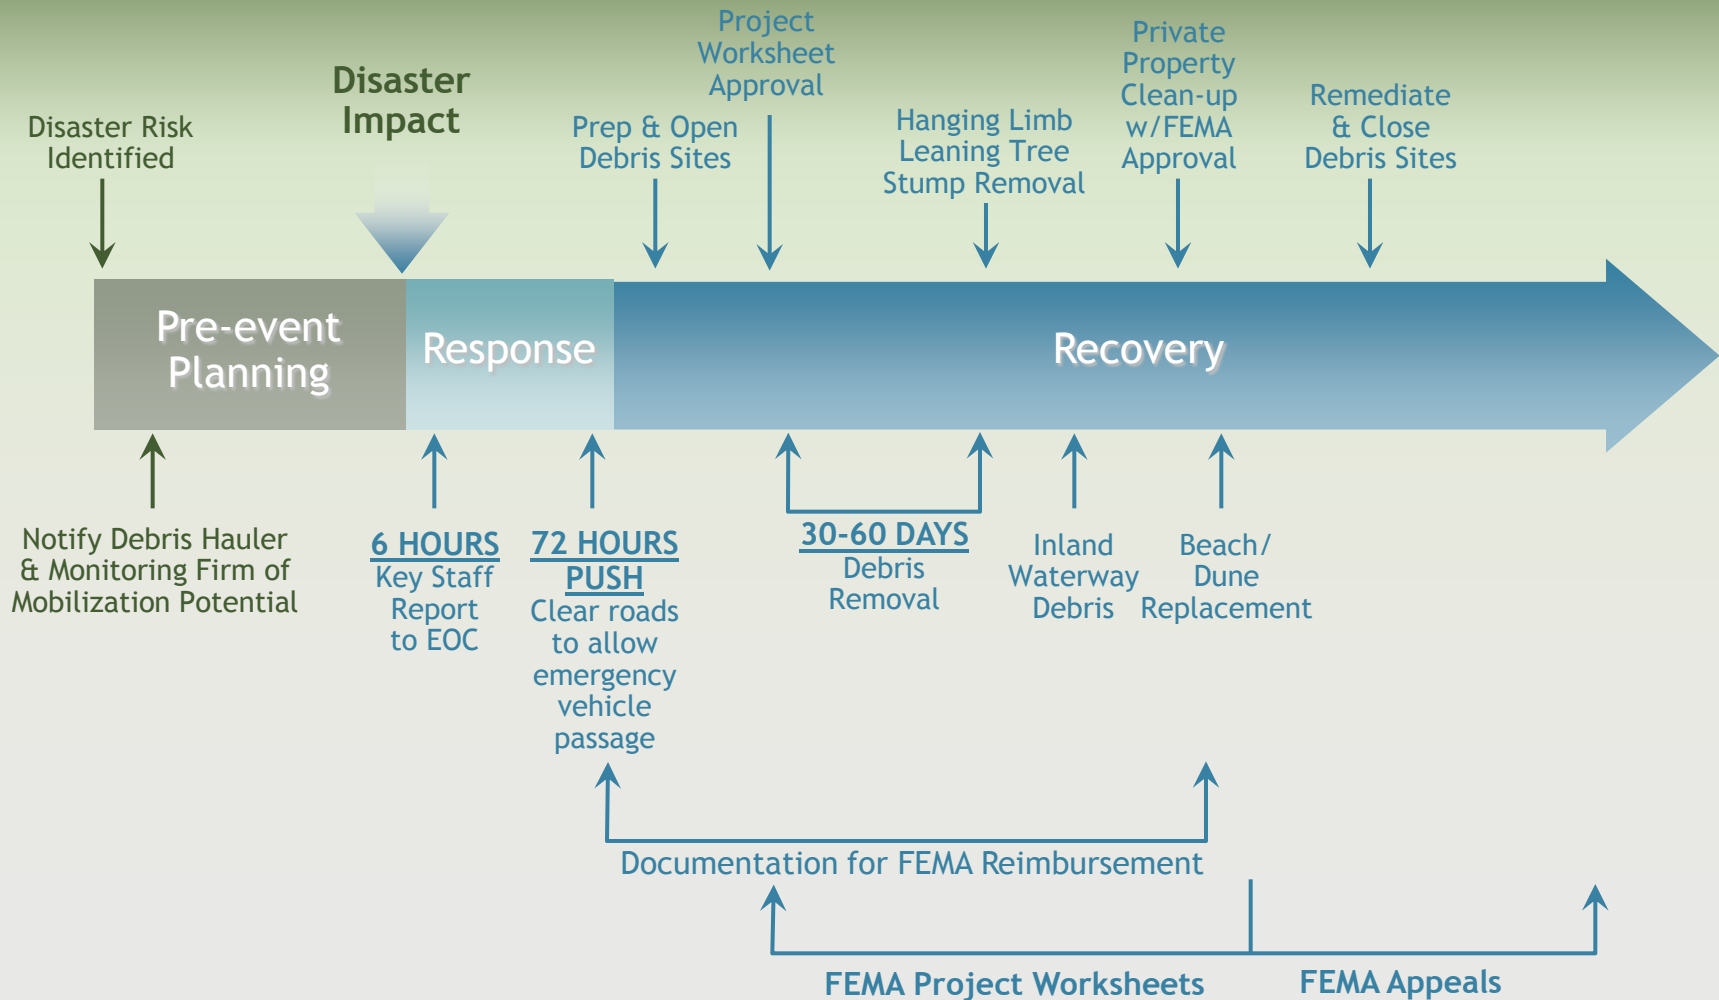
Disaster Risk Identified

Disaster Impact

Prep & Open Debris Sites

Project Worksheet Approval

Hanging Limb Leaning Tree Stump Removal

Private Property Clean-up w/FEMA Approval

Remediate & Close Debris Sites

Pre-event Planning

Response

Recovery

Notify Debris Hauler & Monitoring Firm of Mobilization Potential

6 HOURS
Key Staff Report to EOC

72 HOURS PUSH
Clear roads to allow emergency vehicle passage

30-60 DAYS
Debris Removal

Inland Waterway Debris

Beach/ Dune Replacement

Documentation for FEMA Reimbursement

FEMA Project Worksheets

FEMA Appeals